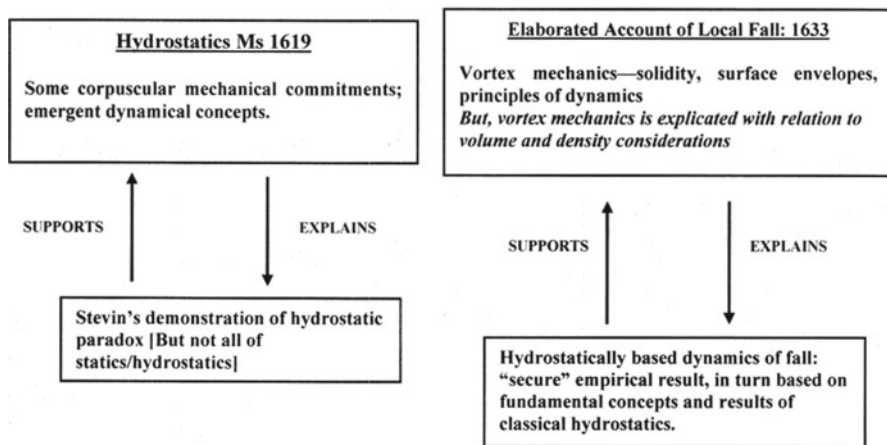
Hydrostatics Ms 1619

Some corpuscular mechanical commitments; emergent dynamical concepts.

SUPPORTS

EXPLAINS

Stevin's demonstration of hydrostatic paradox [But not all of statics/hydrostatics]

Elaborated Account of Local Fall: 1633

Vortex mechanics—solidity, surface envelopes, principles of dynamics
*But, vortex mechanics is explicated with relation to volume and density considerations*

SUPPORTS

EXPLAINS

Hydrostatically based dynamics of fall: "secure" empirical result, in turn based on fundamental concepts and results of classical hydrostatics.